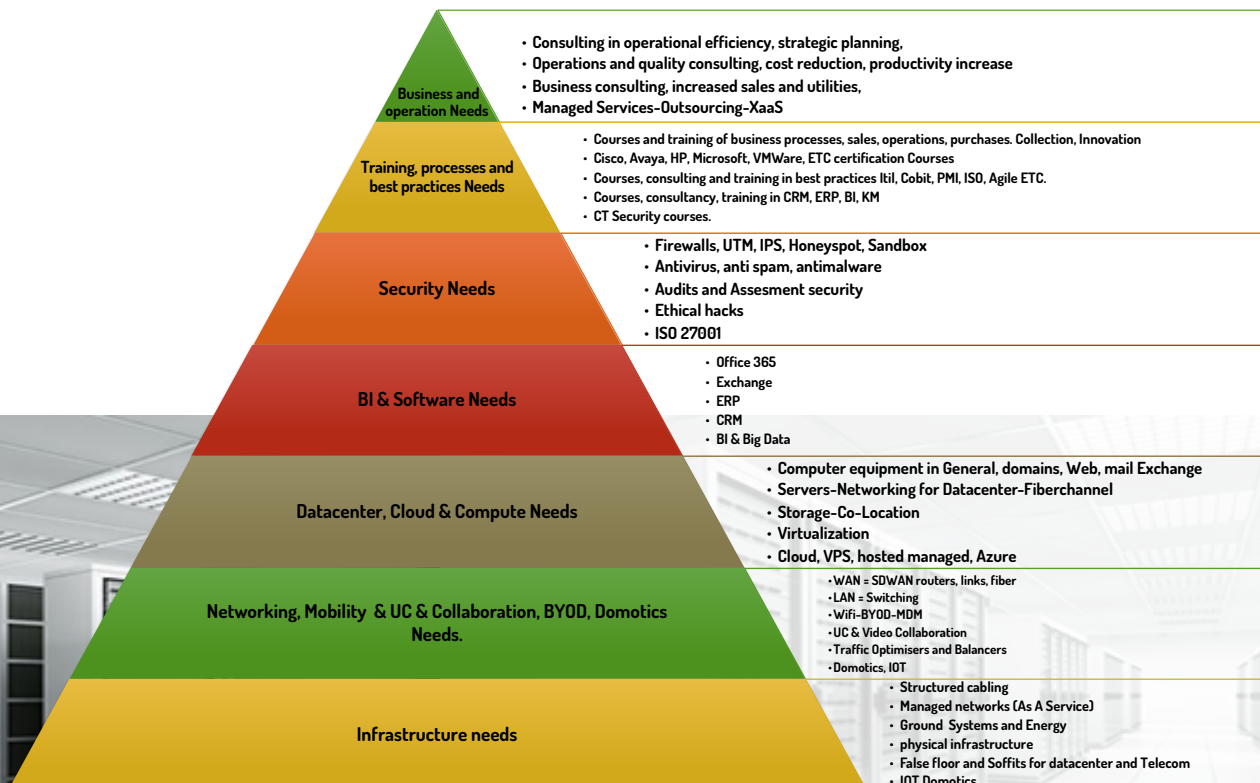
Business and operation Needs

• Consulting in operational efficiency, strategic planning,
• Operations and quality consulting, cost reduction, productivity increase
• Business consulting, increased sales and utilities,
• Managed Services-Outsourcing-XaaS

Training, processes and best practices Needs

• Courses and training of business processes, sales, operations, purchases. Collection, Innovation
• Cisco, Avaya, HP, Microsoft, VMWare, ETC certification Courses
• Courses, consulting and training in best practices Itil, Cobit, PMI, ISO, Agile ETC.
• Courses, consultancy, training in CRM, ERP, BI, KM
• CT Security courses.

Security Needs

• Firewalls, UTM, IPS, Honeyspot, Sandbox
• Antivirus, anti spam, antimalware
• Audits and Assesment security
• Ethical hacks
• ISO 27001

BI & Software Needs

• Office 365
• Exchange
• ERP
• CRM
• BI & Big Data

Datacenter, Cloud & Compute Needs

• Computer equipment in General, domains, Web, mail Exchange
• Servers-Networking for Datacenter-Fiberchannel
• Storage-Co-Location
• Virtualization
• Cloud, VPS, hosted managed, Azure

Networking, Mobility & UC & Collaboration, BYOD, Domotics Needs.

• WAN = SDWAN routers, links, fiber
• LAN = Switching
• Wifi-BYOD-MDM
• UC & Video Collaboration
• Traffic Optimisers and Balancers
• Domotics, IOT

Infrastructure needs

• Structured cabling
• Managed networks (As A Service)
• Ground Systems and Energy
• physical infrastructure
• False floor and Soffits for datacenter and Telecom
• IOT Domotics